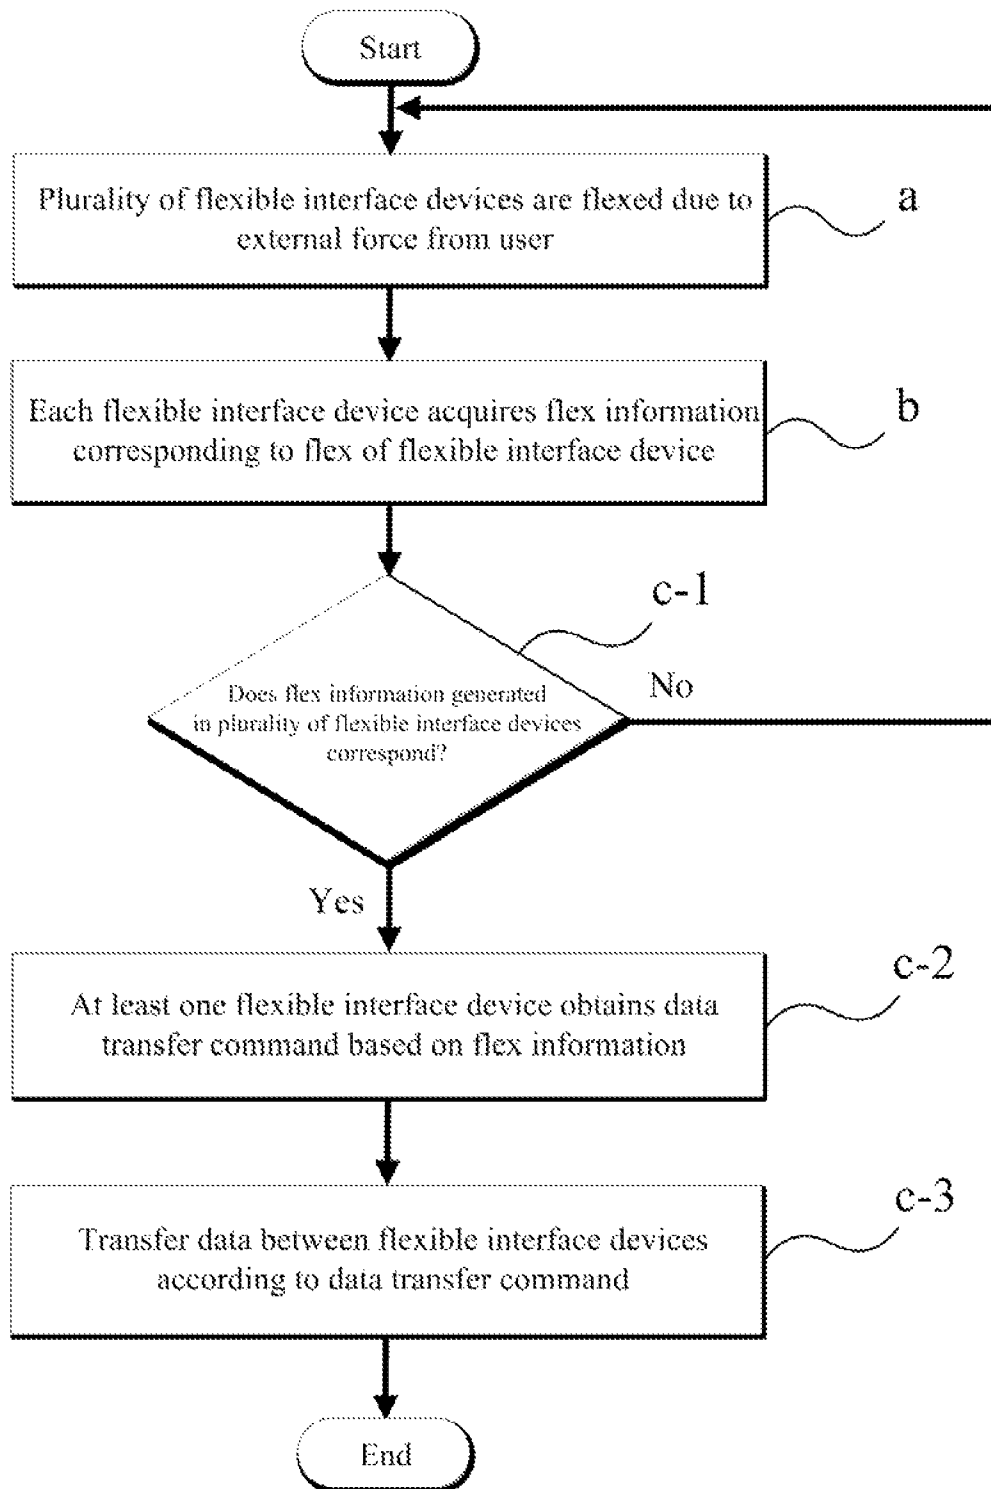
Start

Plurality of flexible interface devices are flexed due to external force from user

a

Each flexible interface device acquires flex information corresponding to flex of flexible interface device

b

c-1

Does flex information generated in plurality of flexible interface devices correspond?

No

Yes

At least one flexible interface device obtains data transfer command based on flex information

c-2

Transfer data between flexible interface devices according to data transfer command

c-3

End